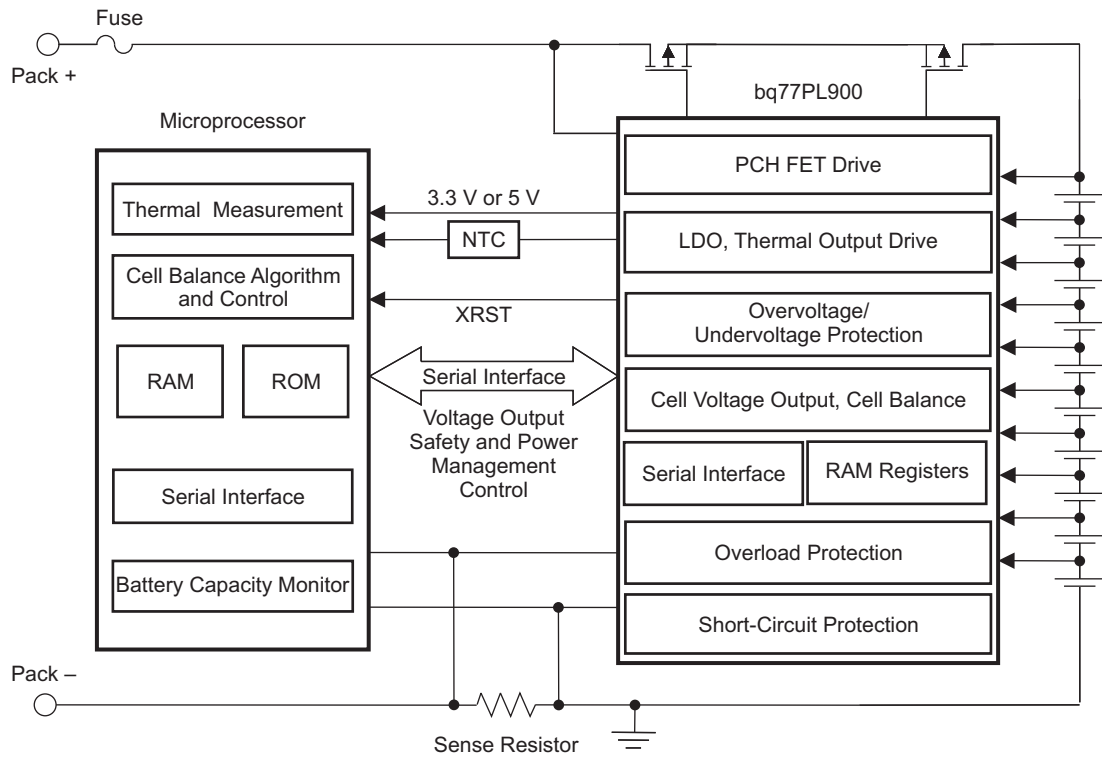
Fuse

Pack +

bq77PL900

Microprocessor

PCH FET Drive

Thermal Measurement

3.3 V or 5 V

NTC

LDO, Thermal Output Drive

Cell Balance Algorithm and Control

XRST

Overvoltage/ Undervoltage Protection

RAM

ROM

Serial Interface

Cell Voltage Output, Cell Balance

Voltage Output Safety and Power Management Control

Serial Interface

RAM Registers

Serial Interface

Overload Protection

Battery Capacity Monitor

Short-Circuit Protection

Pack –

Sense Resistor